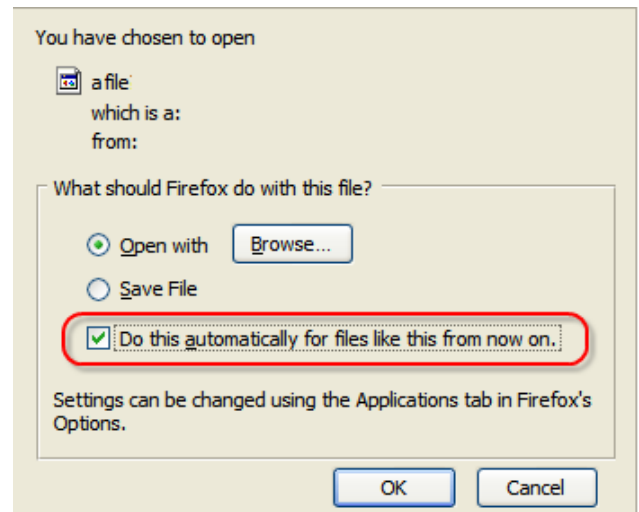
You have chosen to open

afile
which is a:
from:

What should Firefox do with this file?

Open with Browse...

Save File

Do this automatically for files like this from now on.

Settings can be changed using the Applications tab in Firefox's Options.

OK Cancel